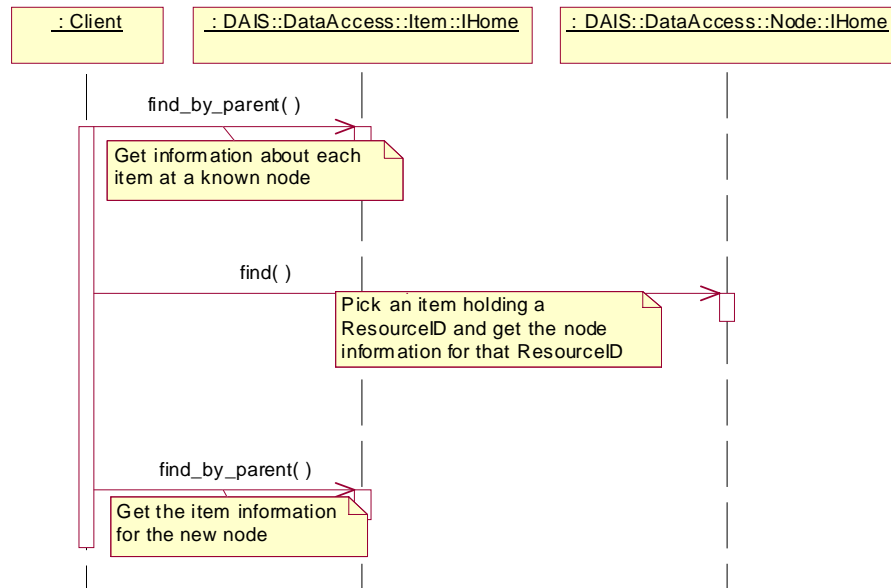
: Client

: DAIS::DataAccess::Item::IHome

: DAIS::DataAccess::Node::IHome

find_by_parent( )

Get information about each item at a known node

find( )

Pick an item holding a ResourceID and get the node information for that ResourceID

find_by_parent( )

Get the item information for the new node